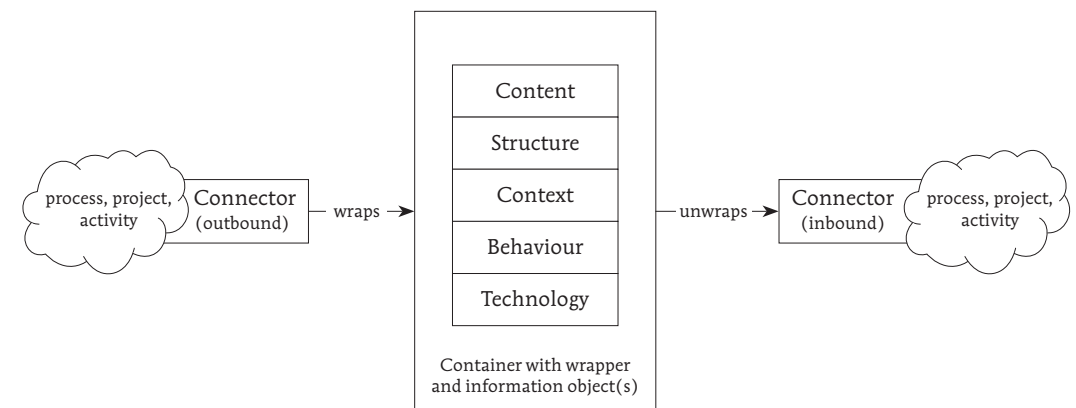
process, project, activity

Connector (outbound)

wraps

Content

Structure

Context

Behaviour

Technology

Container with wrapper and information object(s)

unwraps

Connector (inbound)

process, project, activity